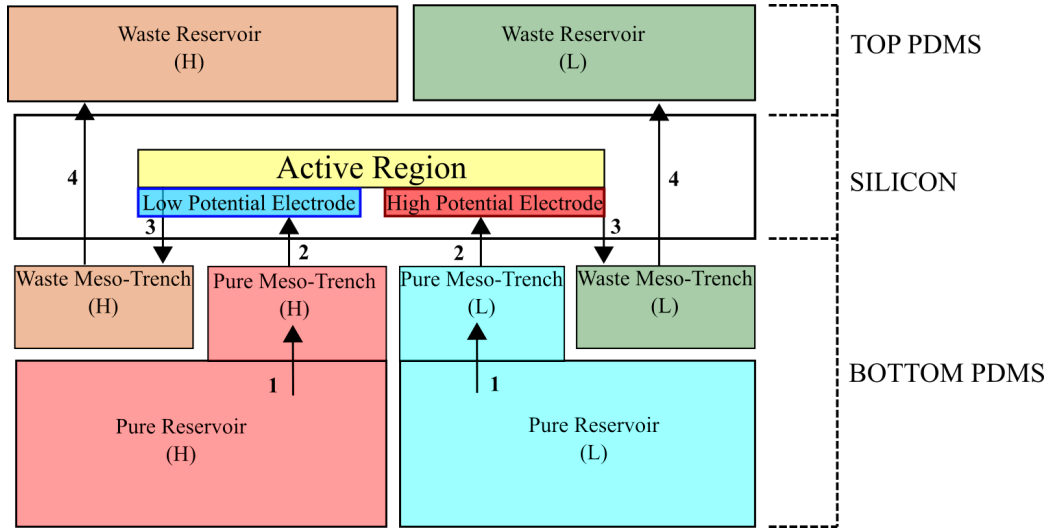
Waste Reservoir
(H)

Waste Reservoir
(L)

TOP PDMS

Active Region

Low Potential Electrode

High Potential Electrode

4

4

SILICON

3

2

2

3

Waste Meso-Trench
(H)

Pure Meso-Trench
(H)

Pure Meso-Trench
(L)

Waste Meso-Trench
(L)

1

1

BOTTOM PDMS

Pure Reservoir
(H)

Pure Reservoir
(L)